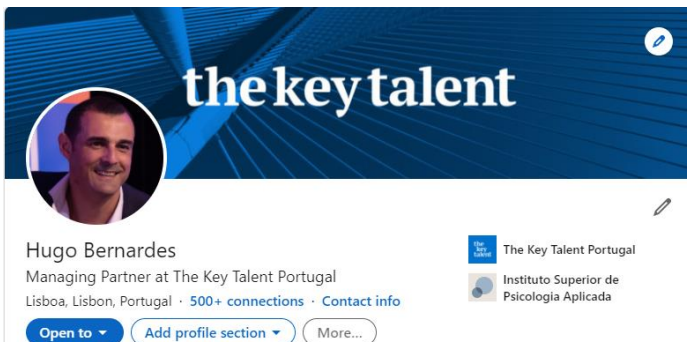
the key talent

Hugo Bernardes

Managing Partner at The Key Talent Portugal

Lisboa, Lisbon, Portugal · 500+ connections · Contact info

Open to ▾ Add profile section ▾ More...

the key talent The Key Talent Portugal

Instituto Superior de Psicologia Aplicada